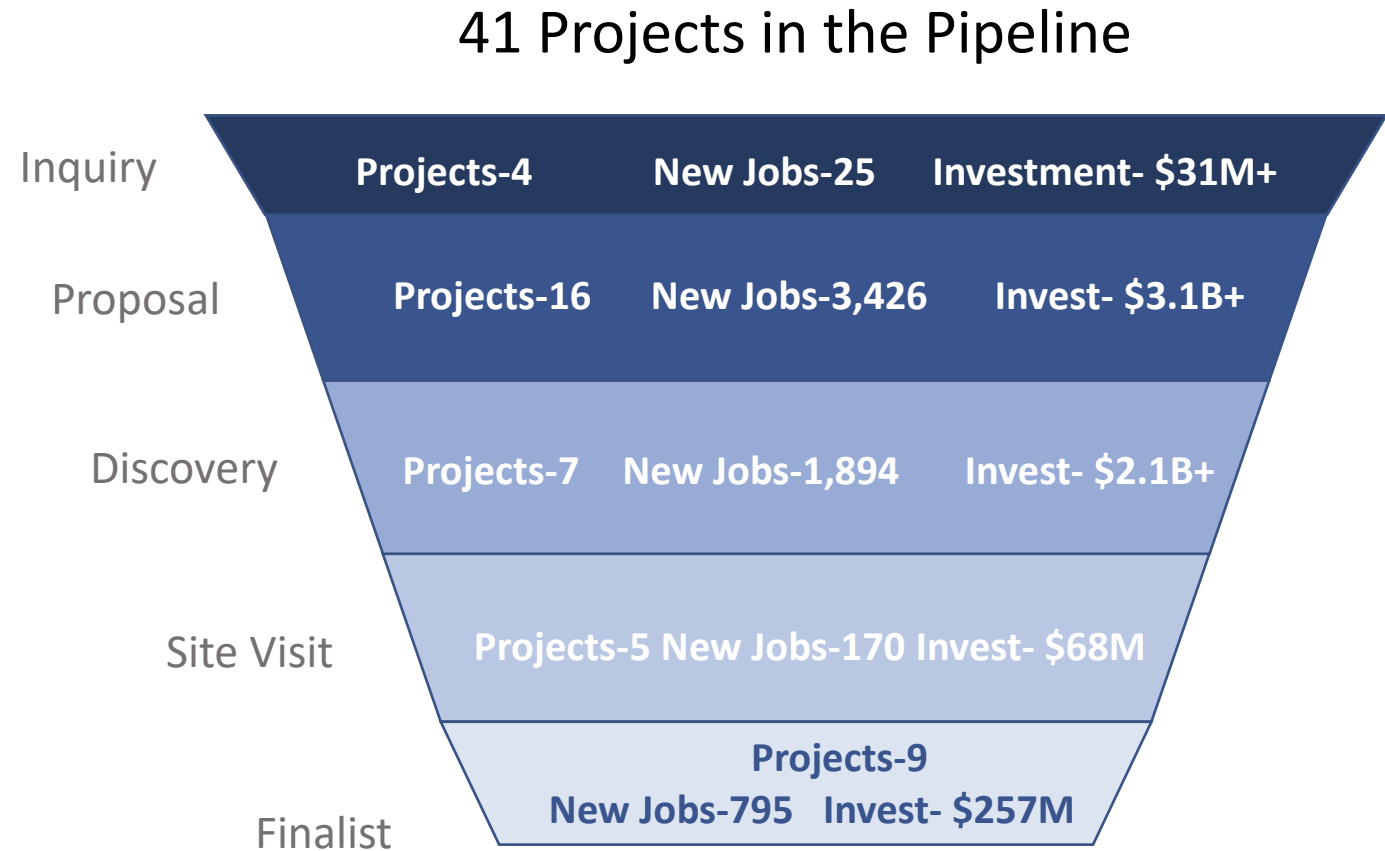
41 Projects in the Pipeline

Inquiry

Projects-4 New Jobs-25 Investment- \$31M+

Proposal

Projects-16 New Jobs-3,426 Invest- \$3.1B+

Discovery

Projects-7 New Jobs-1,894 Invest- \$2.1B+

Site Visit

Projects-5 New Jobs-170 Invest- \$68M

Finalist

Projects-9

New Jobs-795 Invest- \$257M